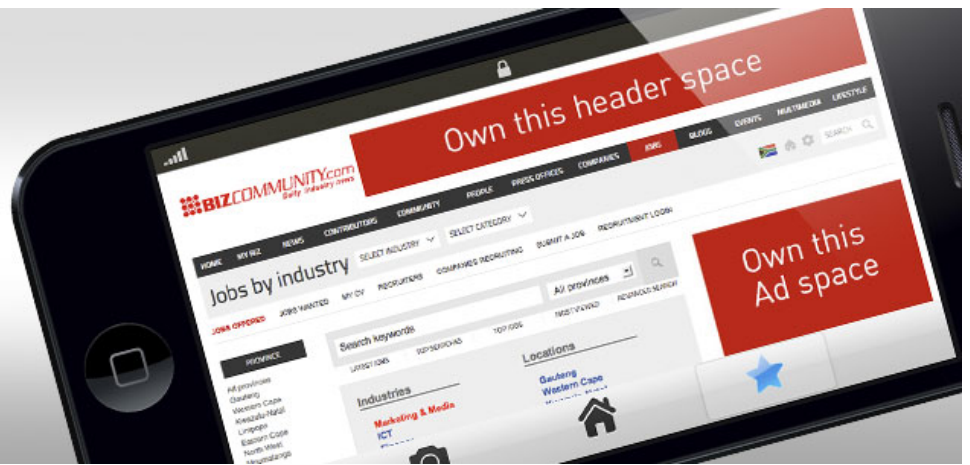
Own this header space

BIZCOMMUNITY.com
Daily Industry news

JOBS BLOGS EVENTS MULTIMEDIA LIFESTYLE
PEOPLE PRESS OFFICES COMPANIES
SEARCH

HOME MY BIZ NEWS CONTRIBUTORS COMMUNITY

Jobs by industry SELECT INDUSTRY SELECT CATEGORY

JOBS OFFERED JOBS WANTED MY CV RECRUITERS COMPANIES RECRUITING SUBMIT A JOB RECRUITMENT LOGIN

All provinces

Own this Ad space

Search keywords
LATEST JOBS TOP SEARCHES TOP JOBS MOST VIEWED ADVANCED SEARCH

PROVINCE
All provinces
Gauteng
Western Cape
KwaZulu-Natal
Limpopo
Eastern Cape
North West
Mpumalanga

Industries
Marketing & Media
ICT

Locations
Gauteng
Western Cape